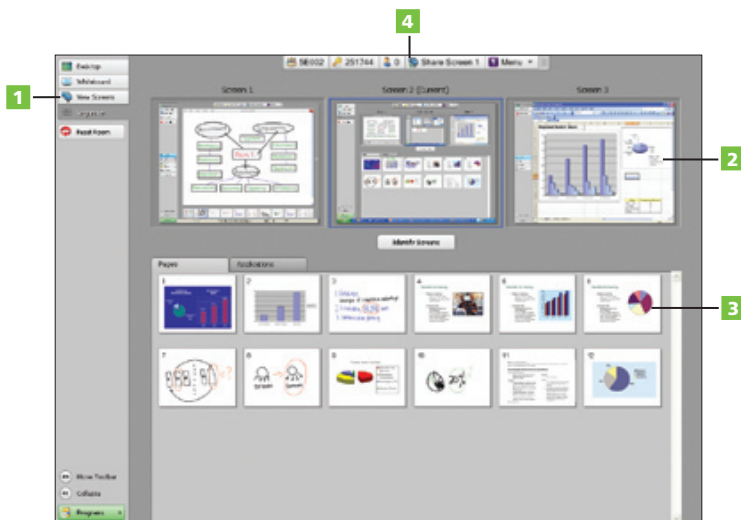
4

SE002 251744 0 Share Screen 1 Menu

1

Desktop
Whiteboard
View Screens

Reset Room

Screen 1

Screen 2 (Current)

Screen 3

2

Identify Screens

Pages

Applications

3

1 2 3 4 5 6

7 8 9 10 11 12

Show Toolbar
Collapse
Programs